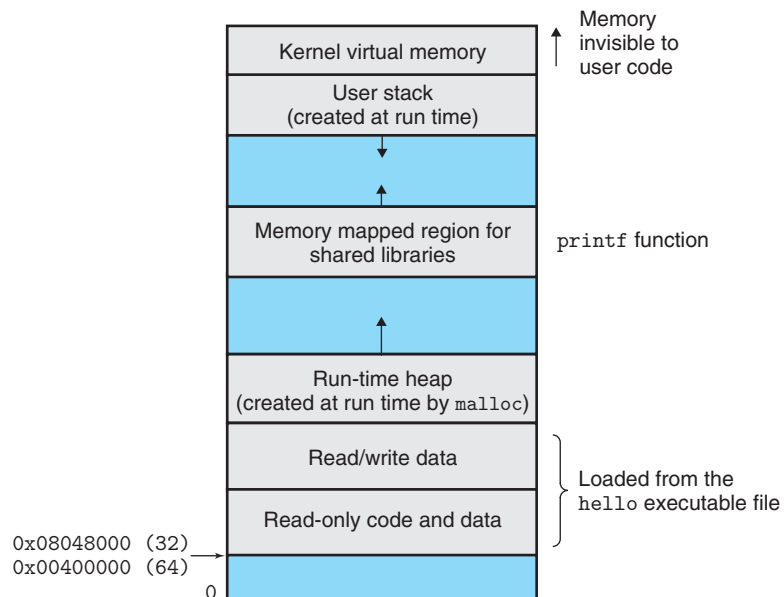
Memory invisible to user code

Kernel virtual memory

User stack (created at run time)

Memory mapped region for shared libraries

printf function

Run-time heap (created at run time by malloc)

Read/write data

Loaded from the hello executable file

Read-only code and data

0x08048000 (32)
0x00400000 (64)

0